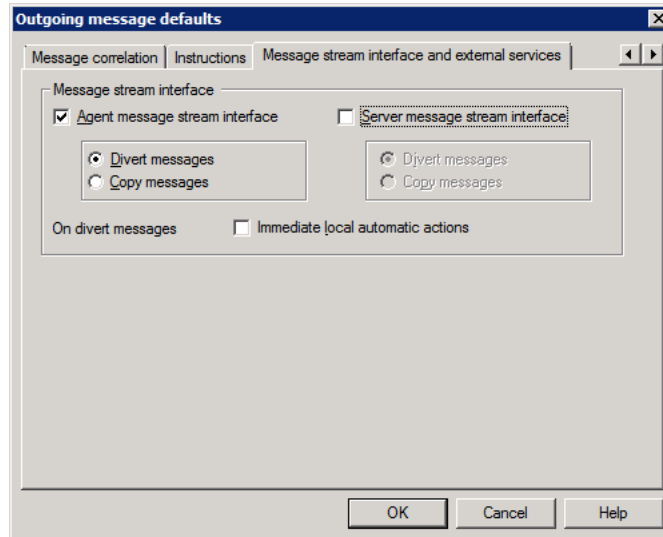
Outgoing message defaults

Message correlation | Instructions | Message stream interface and external services

Message stream interface

Agent message stream interface

Divert messages
Copy messages

Server message stream interface

Divert messages
Copy messages

On divert messages

Immediate local automatic actions

OK Cancel Help